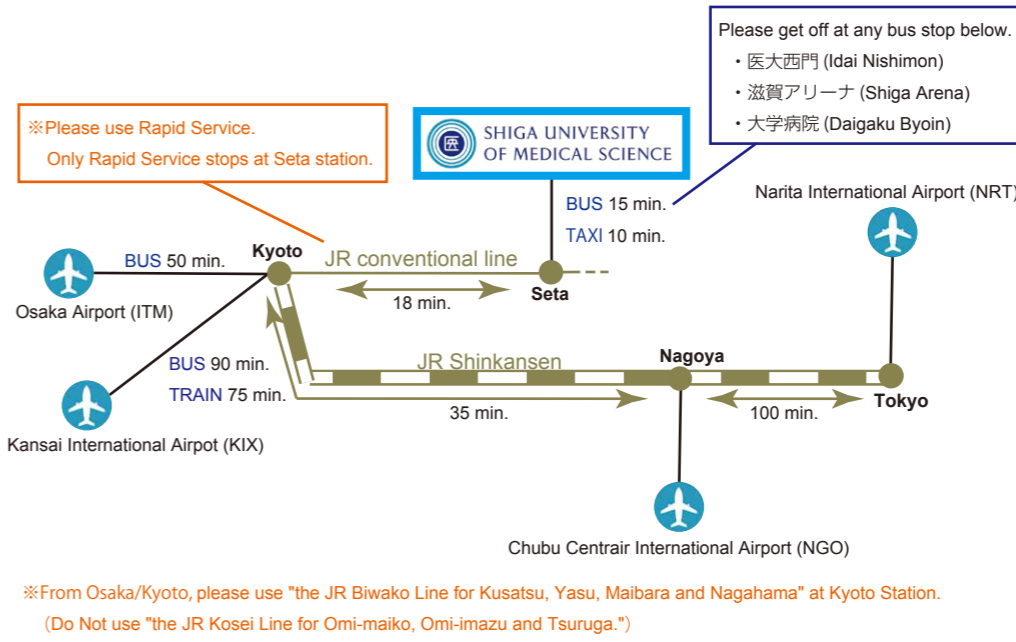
Please get off at any bus stop below.
・医大西門 (Idai Nishimon)
・滋賀アリーナ (Shiga Arena)
・大学病院 (Daigaku Byoin)

※Please use Rapid Service.
Only Rapid Service stops at Seta station.

医
SHIGA UNIVERSITY
OF MEDICAL SCIENCE

BUS 15 min.
TAXI 10 min.

Narita International Airport (NRT)

BUS 50 min.
Kyoto
JR conventional line
Seta
Osaka Airport (ITM)
18 min.

BUS 90 min.
TRAIN 75 min.
JR Shinkansen
Nagoya
Tokyo
35 min.
100 min.

Kansai International Airpot (KIX)

Chubu Centrair International Airport (NGO)

※From Osaka/Kyoto, please use "the JR Biwako Line for Kusatsu, Yasu, Maibara and Nagahama" at Kyoto Station.
（Do Not use "the JR Kosei Line for Omi-maiko, Omi-imazu and Tsuruga."）